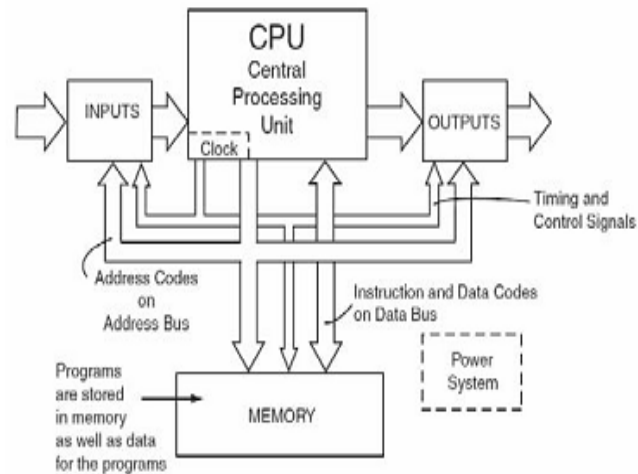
CPU
Central
Processing
Unit

INPUTS

OUTPUTS

Clock

Timing and
Control Signals

Address Codes
on
Address Bus

Instruction and Data Codes
on Data Bus

Power
System

Programs
are stored
in memory
as well as data
for the programs

MEMORY